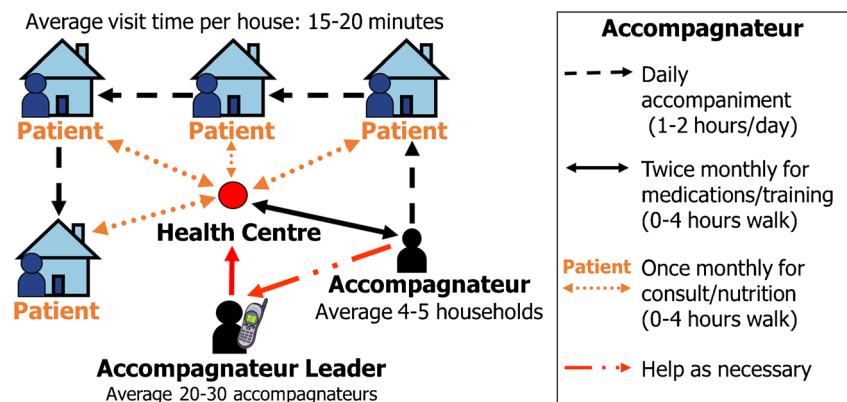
Average visit time per house: 15-20 minutes

Patient

Patient

Patient

Patient

Health Centre

Accompagnateur
Average 4-5 households

Accompagnateur Leader
Average 20-30 accompagnateurs

Accompagnateur

Daily accompaniment (1-2 hours/day)

Twice monthly for medications/training (0-4 hours walk)

Patient

Once monthly for consult/nutrition (0-4 hours walk)

Help as necessary